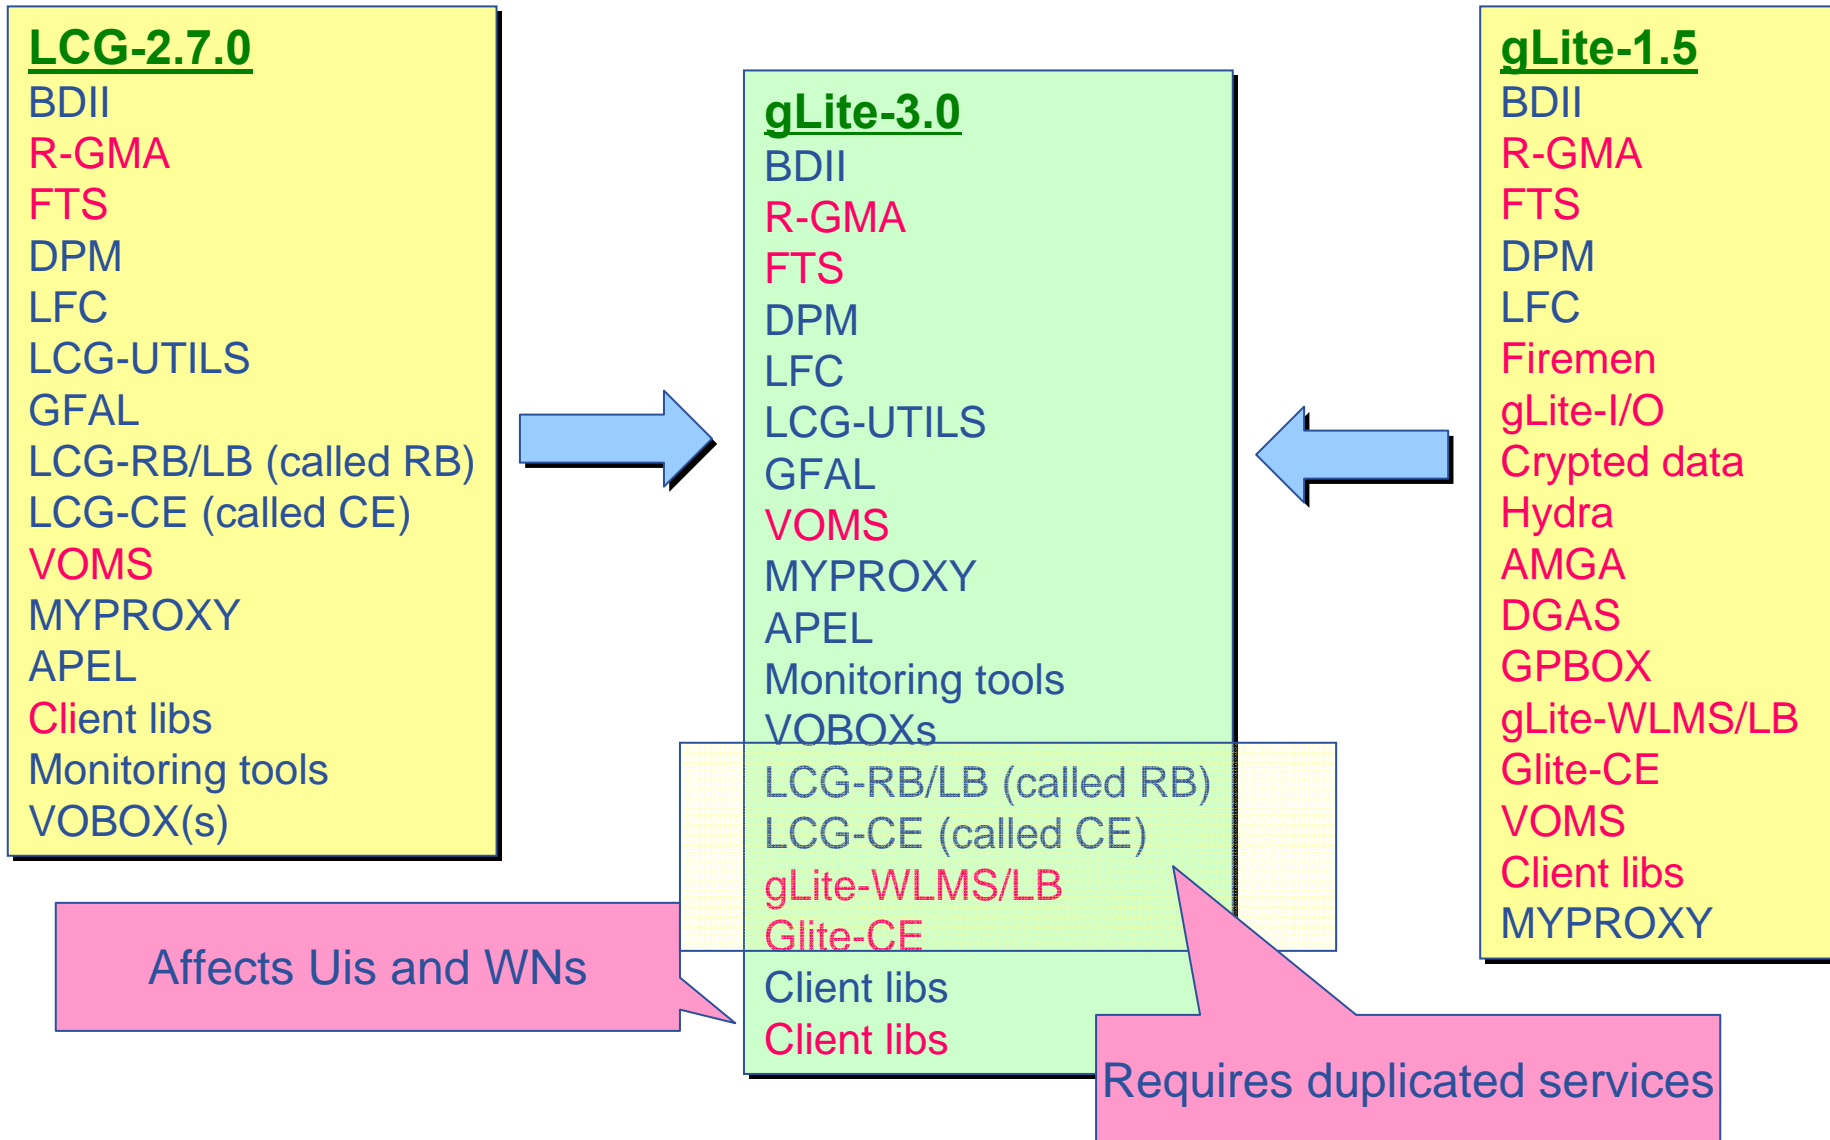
LCG-2.7.0
BDII
R-GMA
FTS
DPM
LFC
LCG-UTILS
GFAL
LCG-RB/LB (called RB)
LCG-CE (called CE)
VOMS
MYPROXY
APEL
Client libs
Monitoring tools
VOBOX(s)

gLite-3.0
BDII
R-GMA
FTS
DPM
LFC
LCG-UTILS
GFAL
VOMS
MYPROXY
APEL
Monitoring tools
VOBOXs
LCG-RB/LB (called RB)
LCG-CE (called CE)
gLite-WLMS/LB
Glite-CE
Client libs
Client libs

gLite-1.5
BDII
R-GMA
FTS
DPM
LFC
Firemen
gLite-I/O
Crypted data
Hydra
AMGA
DGAS
GPBOX
gLite-WLMS/LB
Glite-CE
VOMS
Client libs
MYPROXY

Affects Uis and WNs

Requires duplicated services